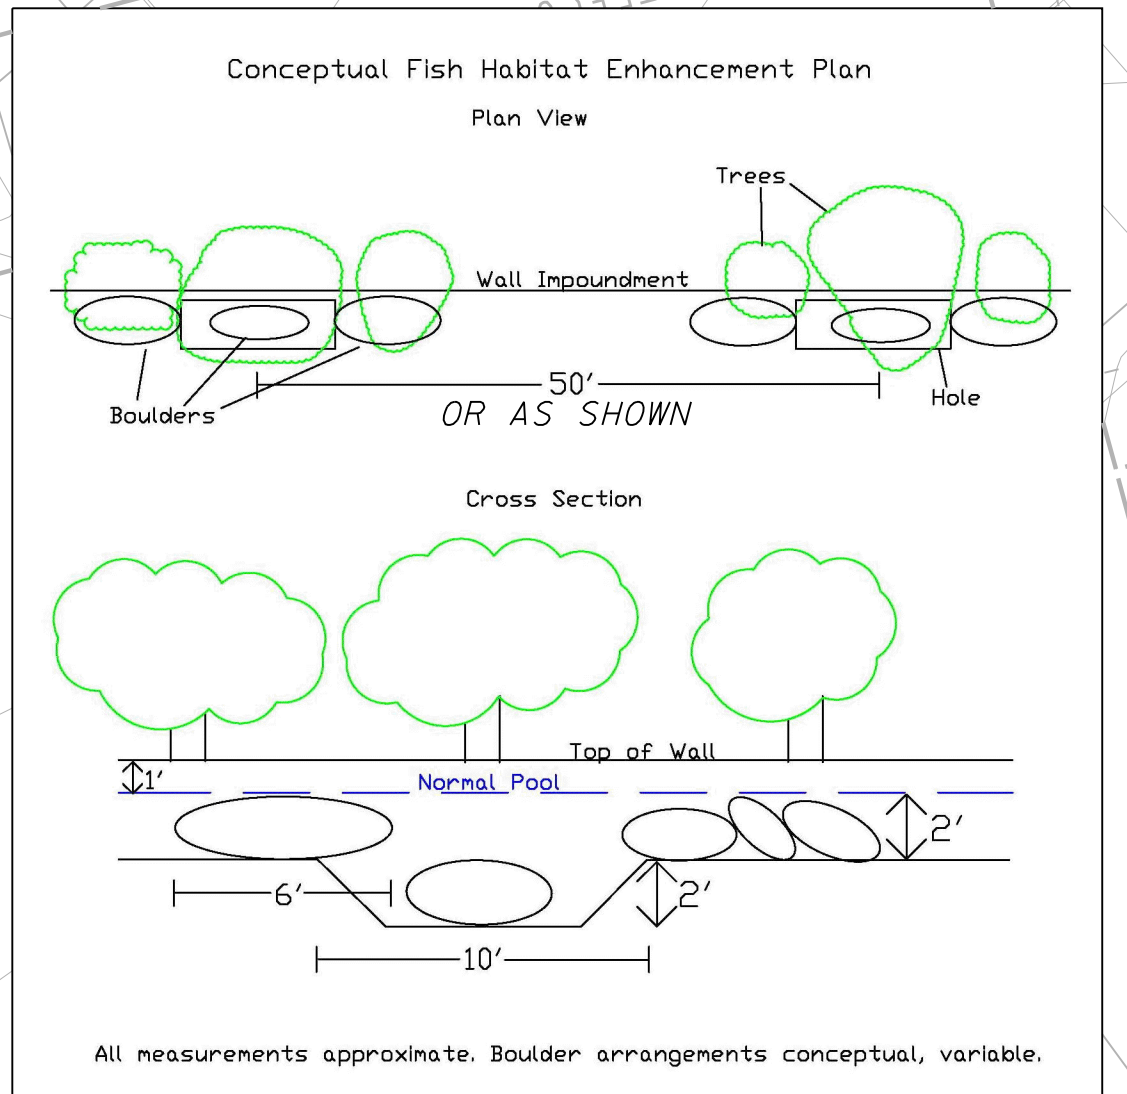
Conceptual Fish Habitat Enhancement Plan

Plan View

Trees

Wall Impoundment

Boulders

50'

OR AS SHOWN

Hole

Cross Section

Top of Wall

1'

Normal Pool

2'

6'

2'

10'

All measurements approximate. Boulder arrangements conceptual, variable.